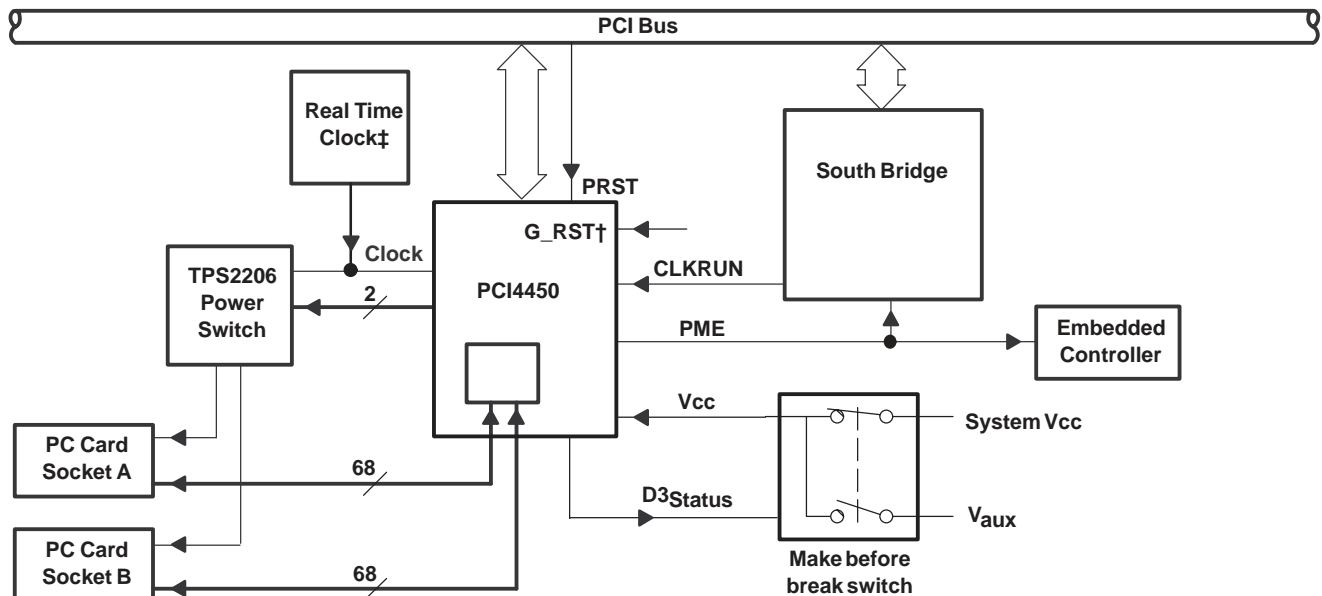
PCI Bus

Real Time Clock‡

PRST

South Bridge

G_RST†

Clock

TPS2206 Power Switch

CLKRUN

PCI4450

2

PME

Embedded Controller

Vcc

System Vcc

PC Card Socket A

68

D3Status

$V_{aux}$

PC Card Socket B

68

Make before break switch